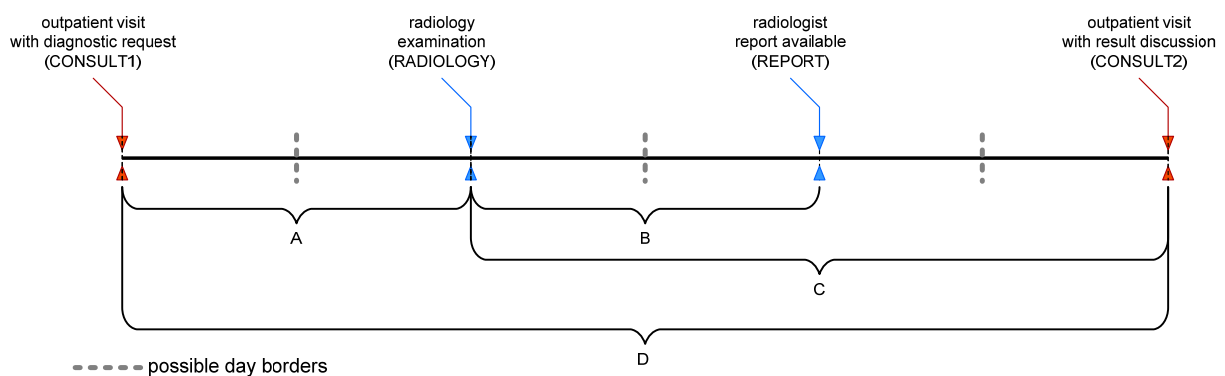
outpatient visit with diagnostic request (CONSULT1)

radiology examination (RADIOLOGY)

radiologist report available (REPORT)

outpatient visit with result discussion (CONSULT2)

A

B

C

D

possible day borders